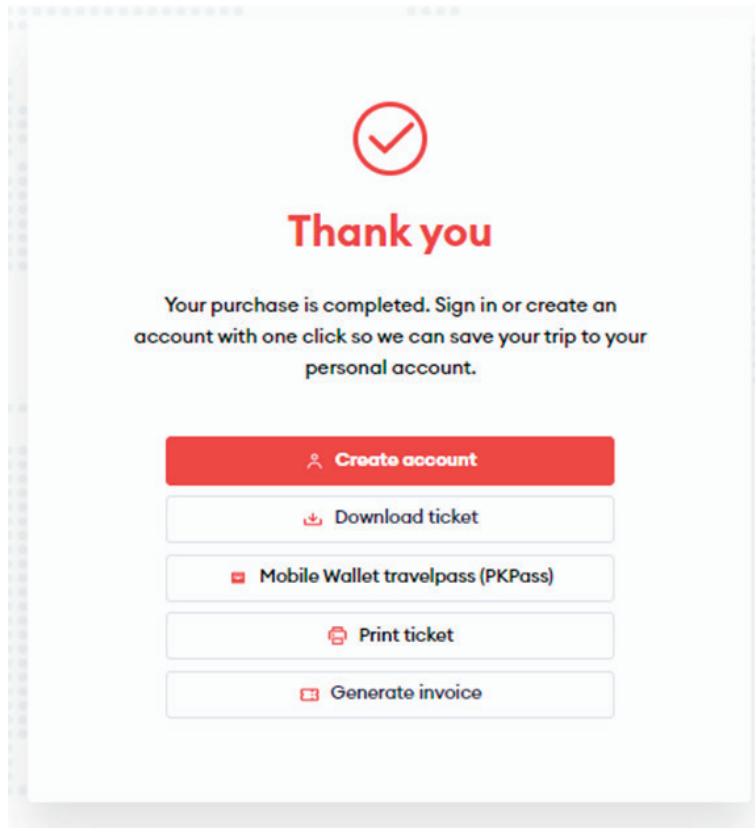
Thank you

Your purchase is completed. Sign in or create an account with one click so we can save your trip to your personal account.

Create account

Download ticket

Mobile Wallet travelpass (PKPass)

Print ticket

Generate invoice